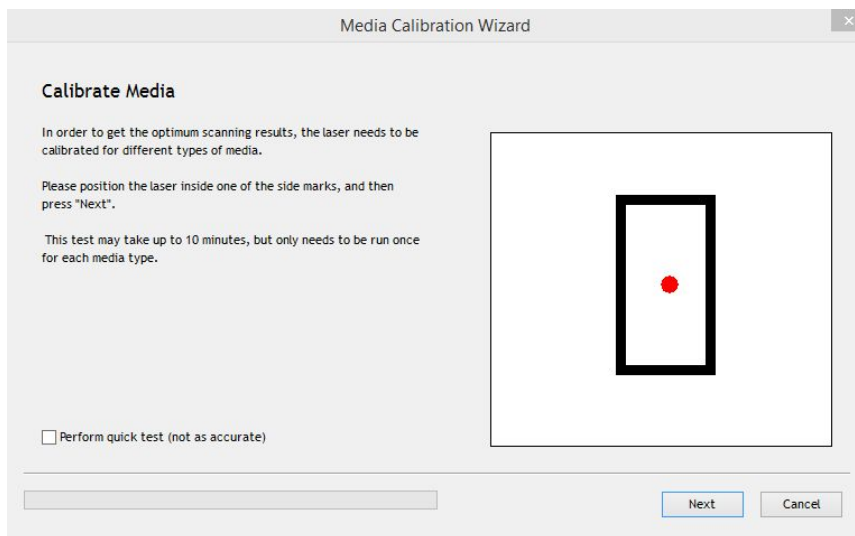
Media Calibration Wizard

Calibrate Media

In order to get the optimum scanning results, the laser needs to be calibrated for different types of media.

Please position the laser inside one of the side marks, and then press "Next".

This test may take up to 10 minutes, but only needs to be run once for each media type.

Perform quick test (not as accurate)

Next

Cancel